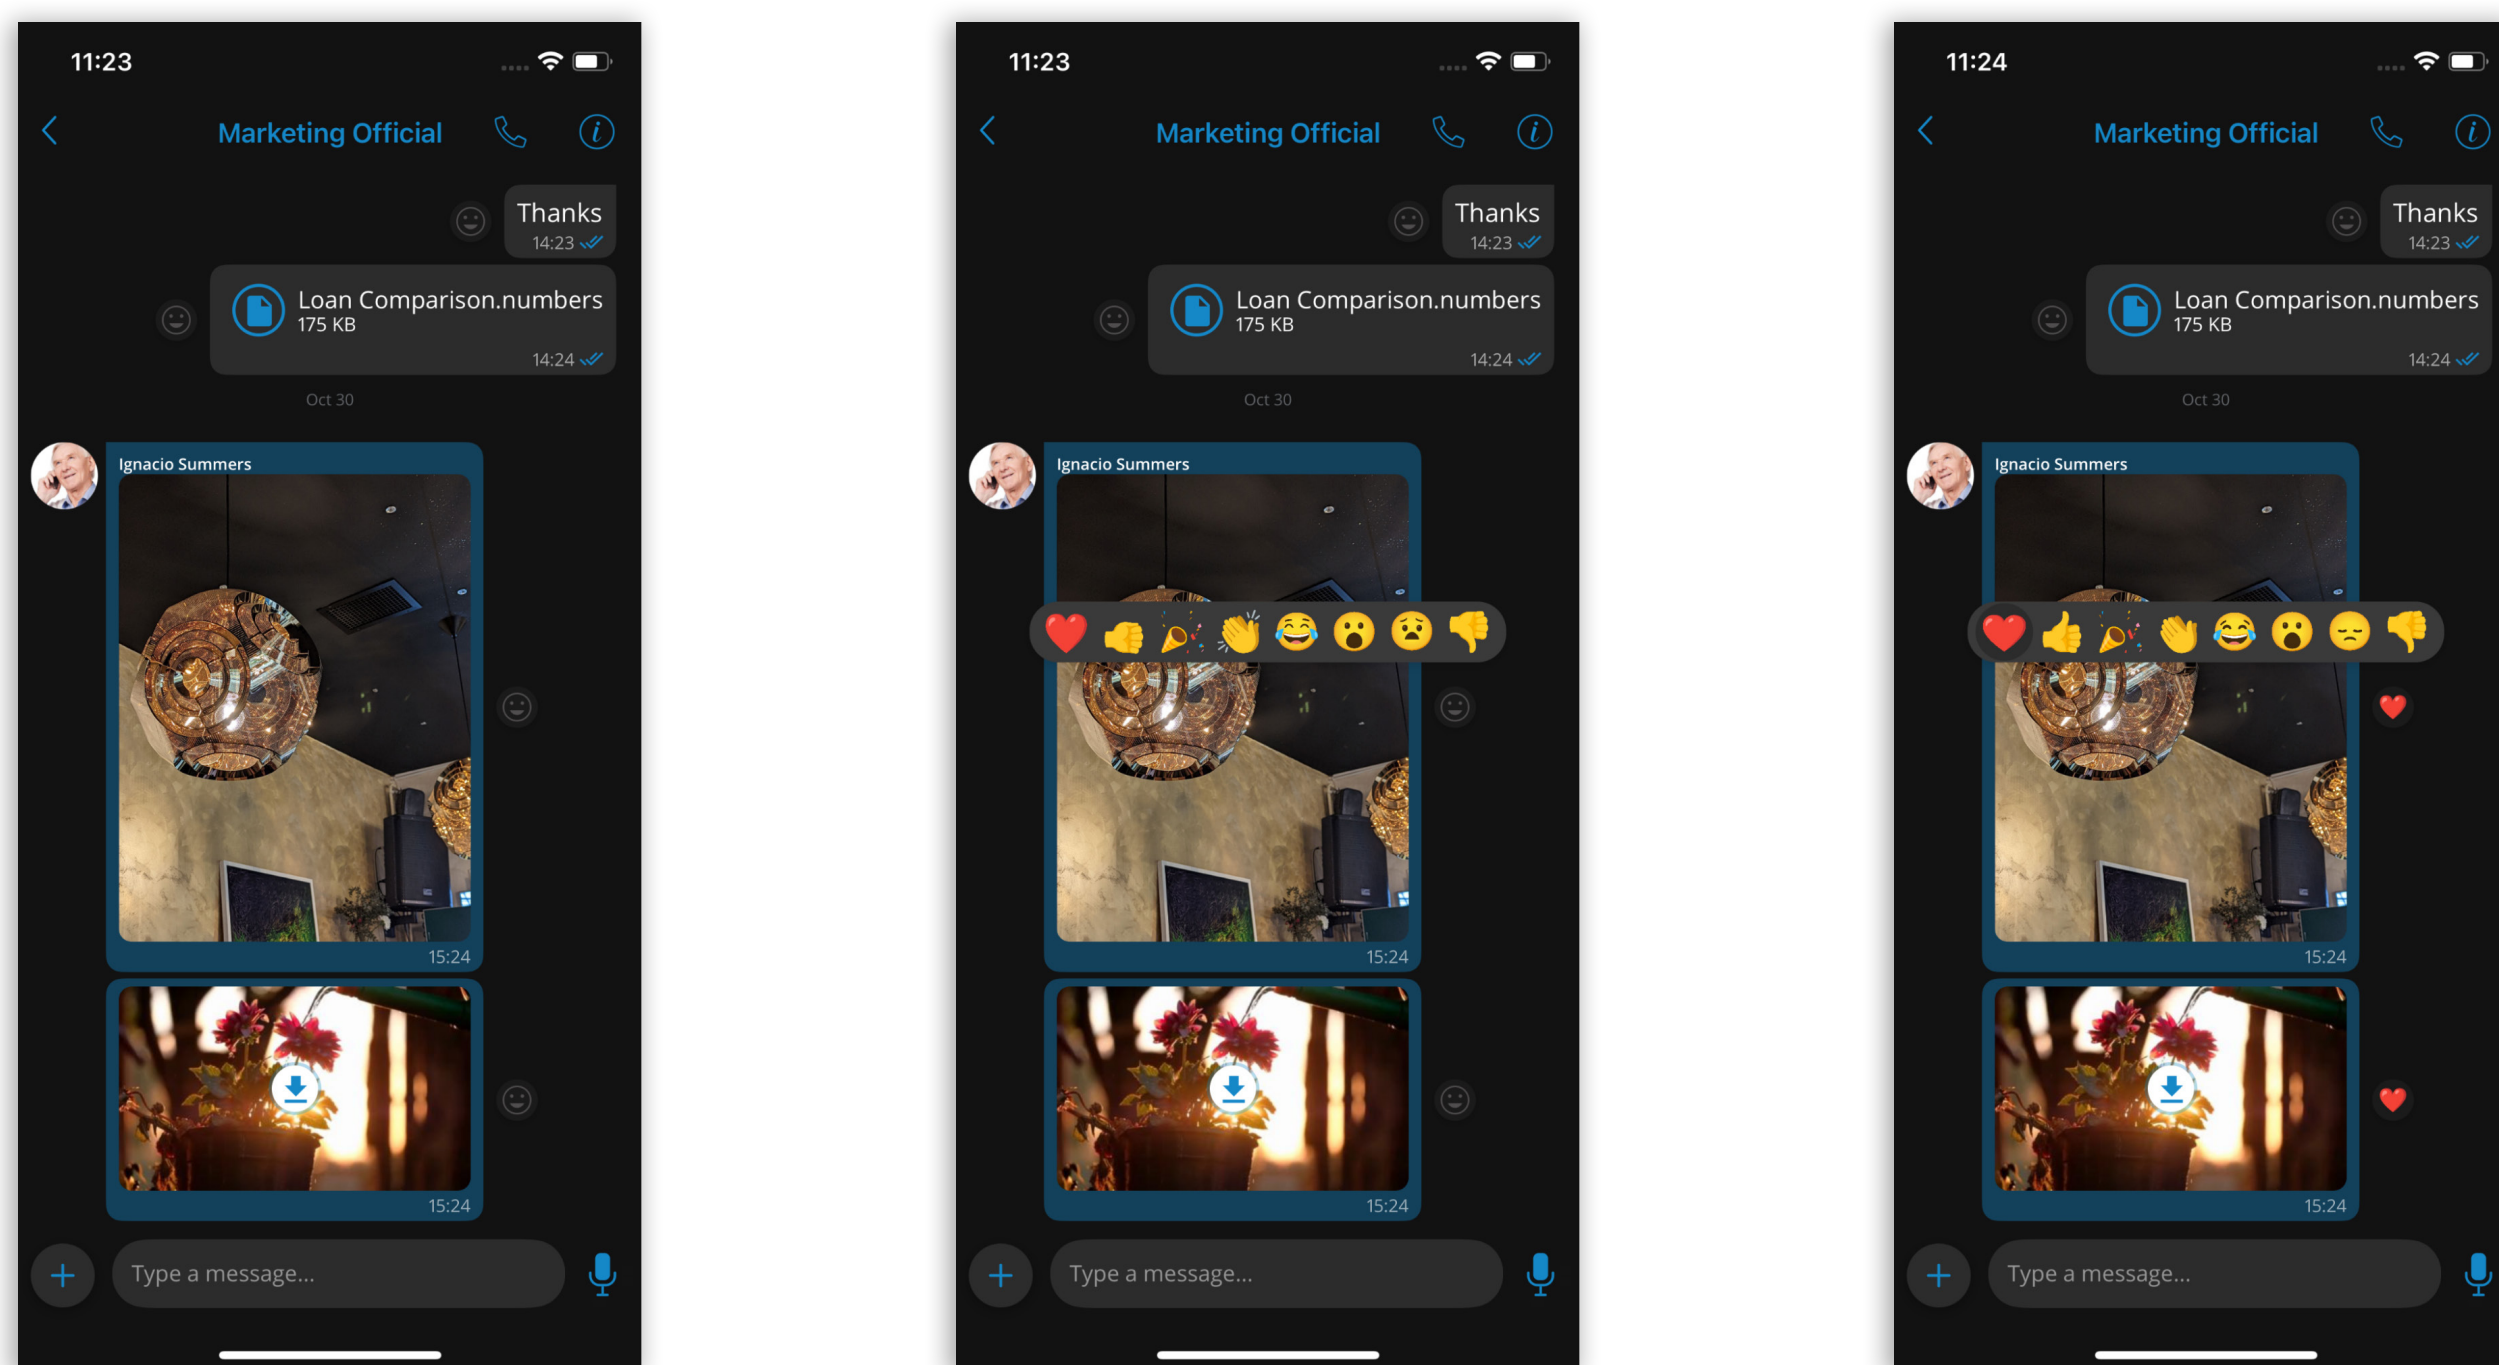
11:23

Marketing Official

Thanks
14:23

Loan Comparison.numbers
175 KB
14:24

Oct 30

Ignacio Summers

15:24

15:24

Type a message...

11:23

Marketing Official

Thanks
14:23

Loan Comparison.numbers
175 KB
14:24

Oct 30

Ignacio Summers

15:24

15:24

Type a message...

11:24

Marketing Official

Thanks
14:23

Loan Comparison.numbers
175 KB
14:24

Oct 30

Ignacio Summers

15:24

15:24

Type a message...